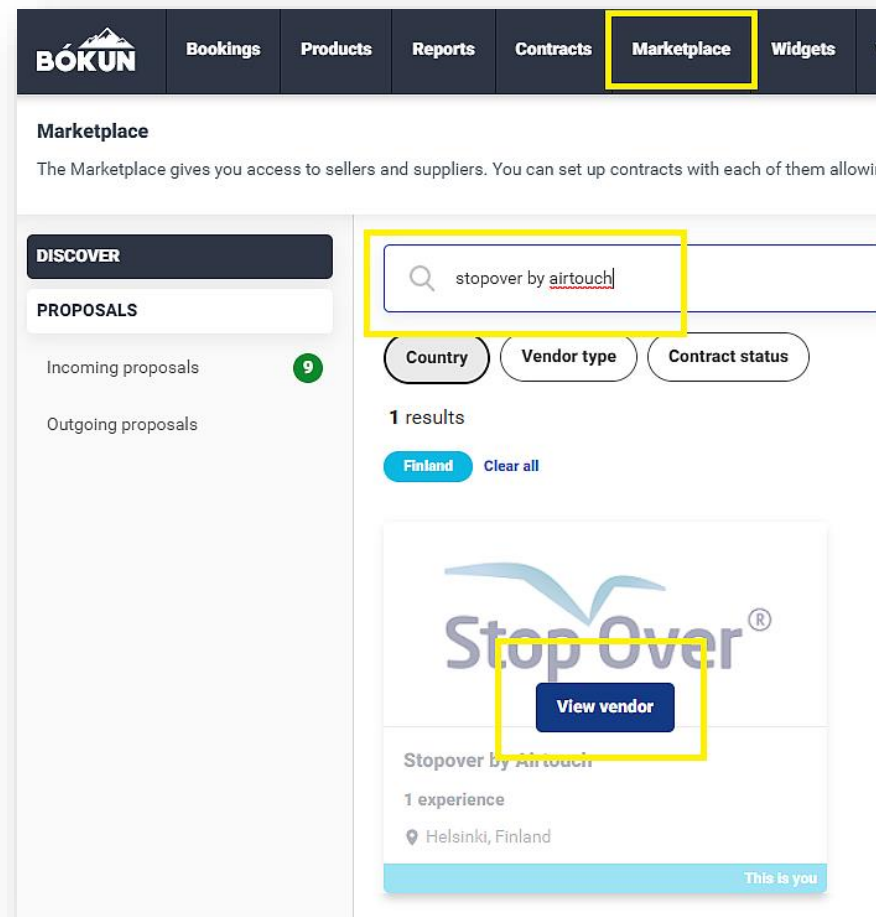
BÓKUN Bookings Products Reports Contracts Marketplace Widgets

Marketplace

The Marketplace gives you access to sellers and suppliers. You can set up contracts with each of them allowi

DISCOVER

PROPOSALS

Incoming proposals 9

Outgoing proposals

stopover by airtouch

Country Vendor type Contract status

1 results

Finland Clear all

Stop Over®

View vendor

Stopover by Airtouch

1 experience

Helsinki, Finland

This is you